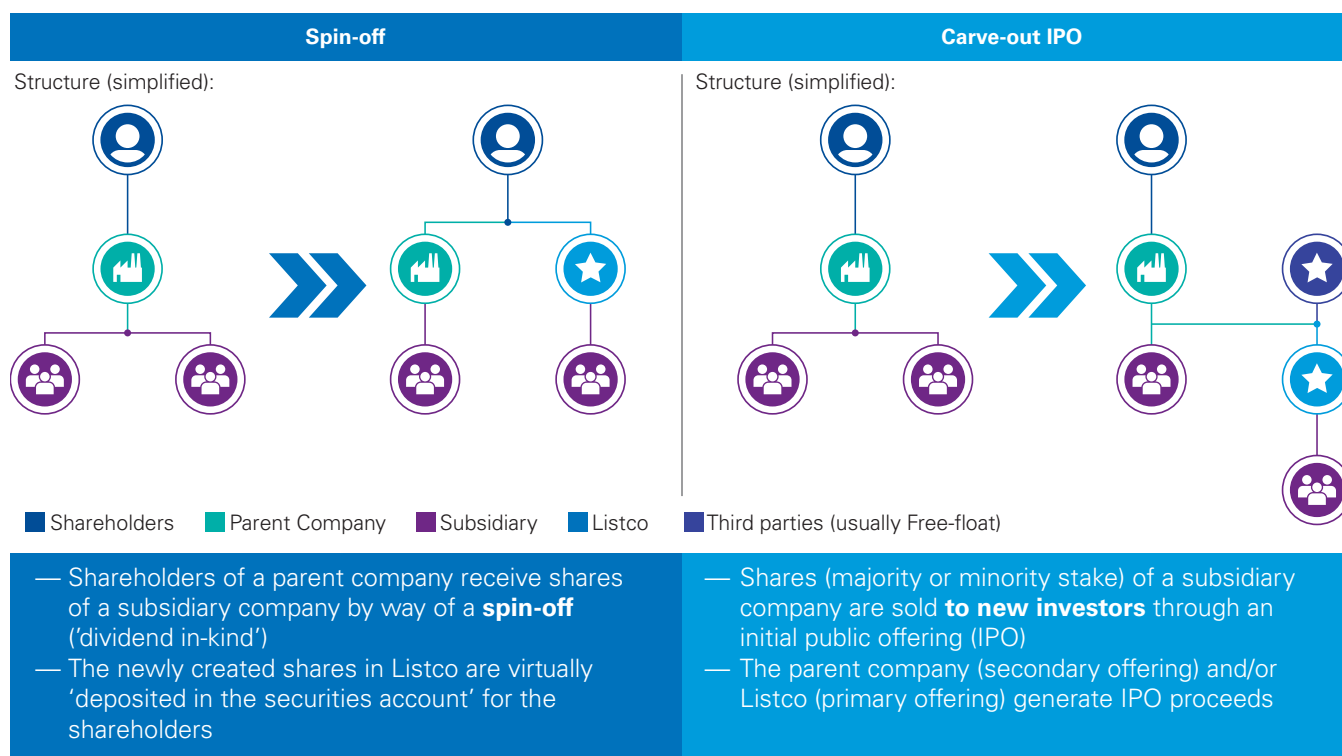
Spin-off

Carve-out IPO

Structure (simplified):

Structure (simplified):

Shareholders Parent Company Subsidiary Listco Third parties (usually Free-float)

— Shareholders of a parent company receive shares of a subsidiary company by way of a **spin-off** ('dividend in-kind')
— The newly created shares in Listco are virtually 'deposited in the securities account' for the shareholders

— Shares (majority or minority stake) of a subsidiary company are sold **to new investors** through an initial public offering (IPO)
— The parent company (secondary offering) and/or Listco (primary offering) generate IPO proceeds